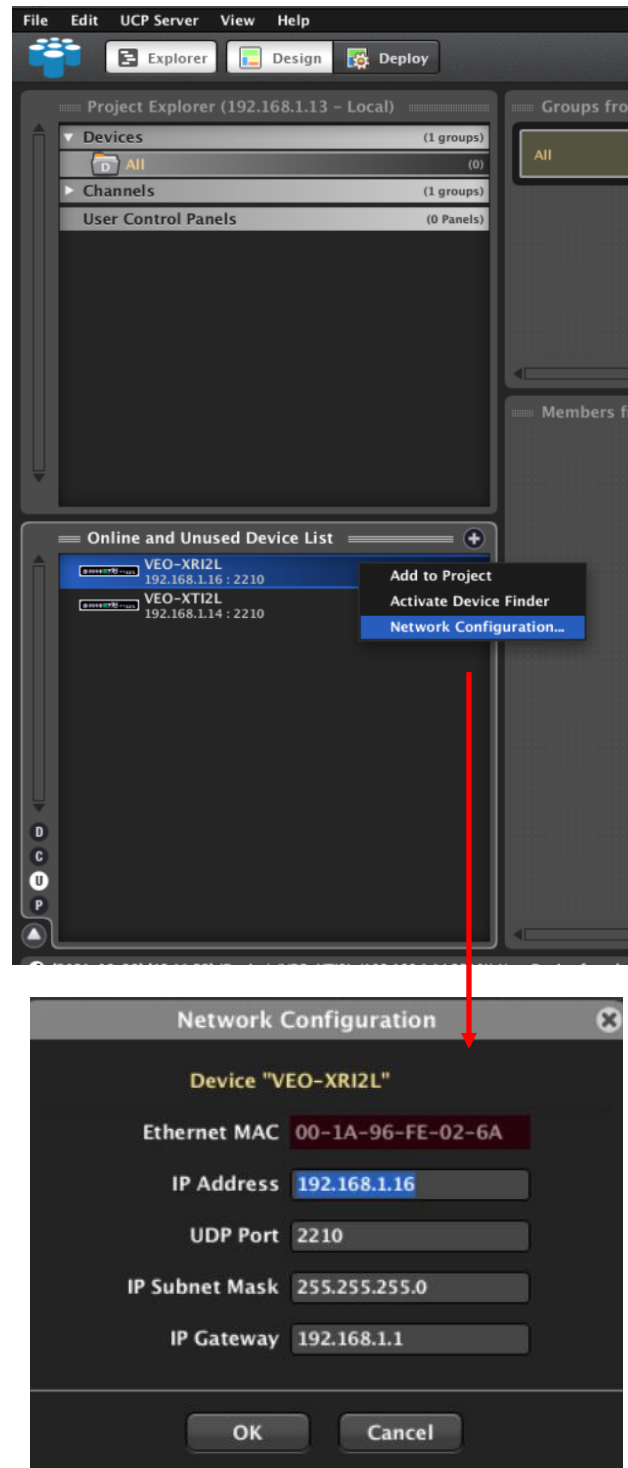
File Edit UCP Server View Help

Explorer Design Deploy

Project Explorer (192.168.1.13 - Local)

Groups fro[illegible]

Devices (1 groups)

All (0)

Channels (1 groups)

User Control Panels (0 Panels)

All

Members f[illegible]

Online and Unused Device List

VEO-XRI2L
192.168.1.16 : 2210

VEO-XTI2L
192.168.1.14 : 2210

Add to Project
Activate Device Finder
Network Configuration...

D
C
U
P

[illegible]

Network Configuration

Device "VEO-XRI2L"

Ethernet MAC 00-1A-96-FE-02-6A

IP Address 192.168.1.16

UDP Port 2210

IP Subnet Mask 255.255.255.0

IP Gateway 192.168.1.1

OK Cancel